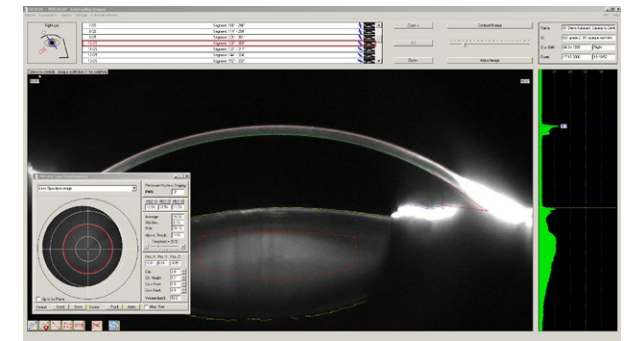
Right eye

Segment 158° - 288°
Segment 116° - 296°
Segment 124° - 90°
Segment 131° - 311°
Segment 135° - 317°
Segment 146° - 326°
Segment 157° - 337°

Zoom +

Zoom -

Contrast/Image

Adjust Image

Name
Dr.
Birth
Exam

Zonal Densitometry

Pentacam Nucleus Staging
PNS

Average
Std.Dev.
Max
Volume

Zero

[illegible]